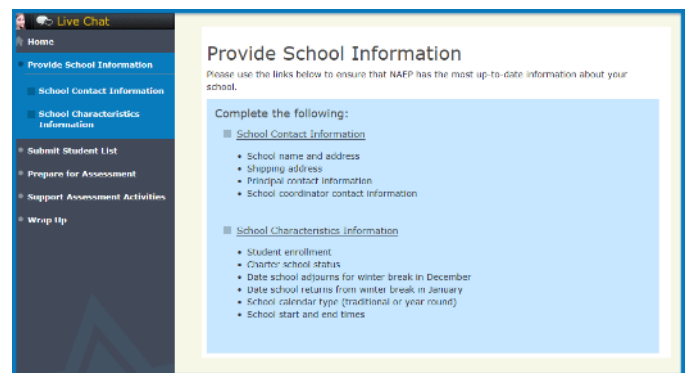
Live Chat

Home

Provide School Information

School Contact Information

School Characteristics Information

Submit Student List

Prepare for Assessment

Support Assessment Activities

Wrap Up

Provide School Information

Please use the links below to ensure that NAEP has the most up-to-date information about your school.

Complete the following:

School Contact Information

- School name and address
- Shipping address
- Principal contact information
- School coordinator contact information

School Characteristics Information

- Student enrollment
- Charter school status
- Date school adjourns for winter break in December
- Date school returns from winter break in January
- School calendar type (traditional or year round)
- School start and end times